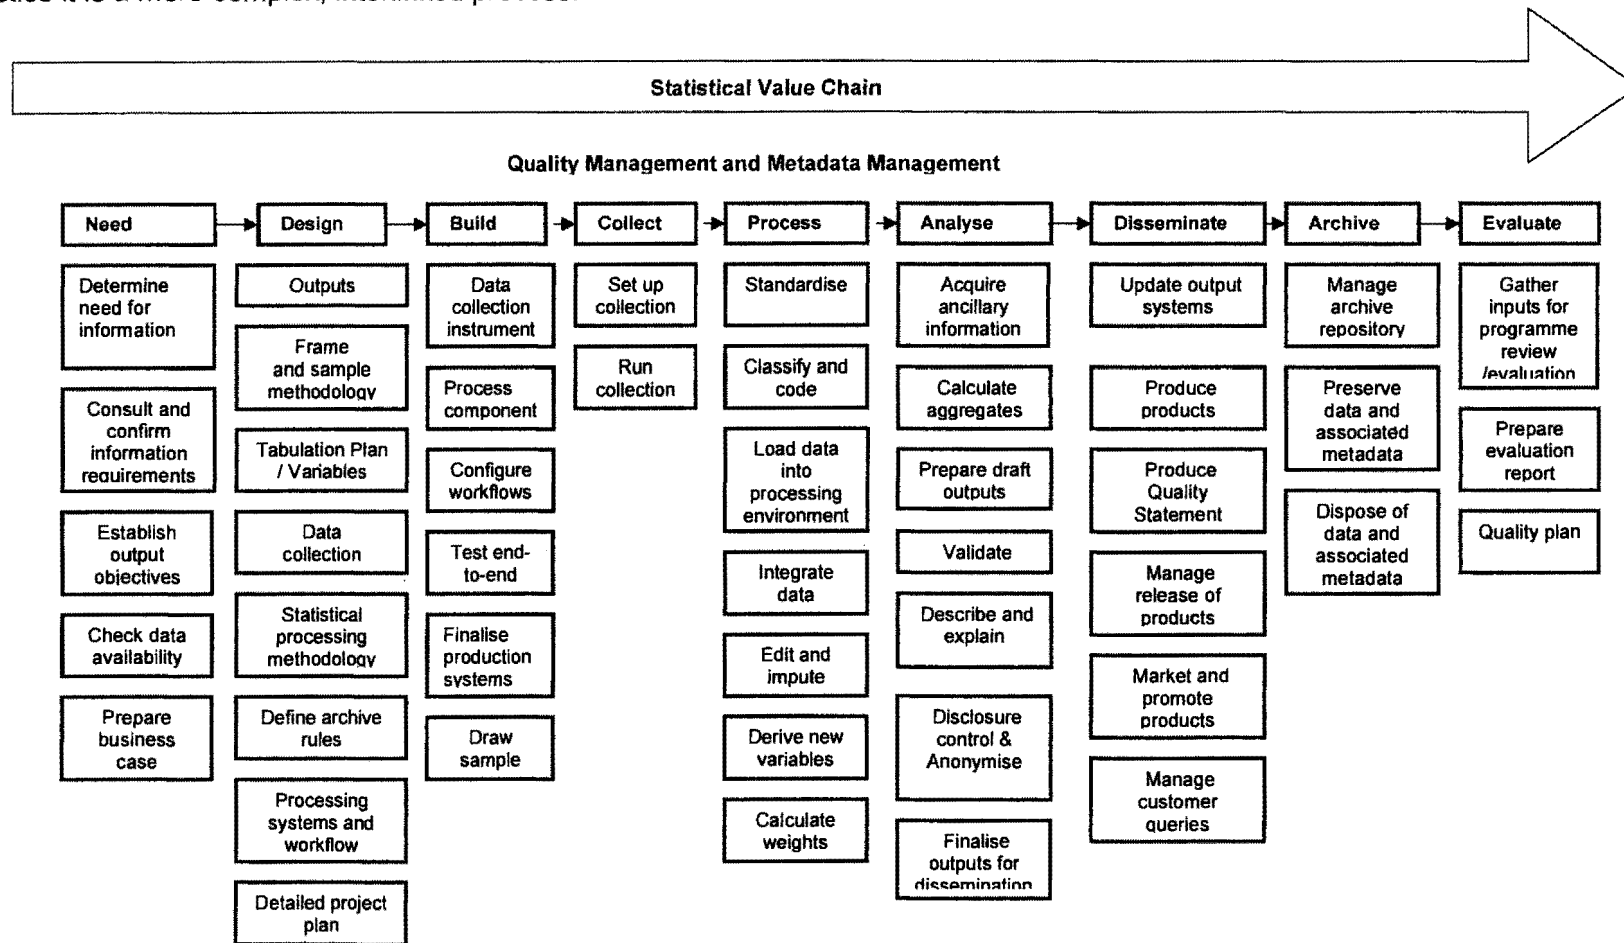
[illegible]

Statistical Value Chain

Quality Management and Metadata Management

Need

Determine need for information

Consult and confirm information requirements

Establish output objectives

Check data availability

Prepare business case

Design

Outputs

Frame and sample methodology

Tabulation Plan / Variables

Data collection

Statistical processing methodology

Define archive rules

Processing systems and workflow

Detailed project plan

Build

Data collection instrument

Process component

Configure workflows

Test end-to-end

Finalise production systems

Draw sample

Collect

Set up collection

Run collection

Process

Standardise

Classify and code

Load data into processing environment

Integrate data

Edit and impute

Derive new variables

Calculate weights

Analyse

Acquire ancillary information

Calculate aggregates

Prepare draft outputs

Validate

Describe and explain

Disclosure control & Anonymise

Finalise outputs for dissemination

Disseminate

Update output systems

Produce products

Produce Quality Statement

Manage release of products

Market and promote products

Manage customer queries

Archive

Manage archive repository

Preserve data and associated metadata

Dispose of data and associated metadata

Evaluate

Gather inputs for programme review /evaluation

Prepare evaluation report

Quality plan